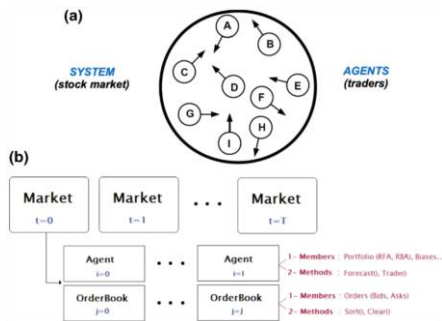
(a)

SYSTEM
(stock market)

A
B
C
D
E
F
G
H
I

AGENTS
(traders)

(b)

Market
t=0

Market
t=1

. . .

Market
t=T

Agent
i=0

. . .

Agent
i=I

1- Members : Portfolio (RFA, RBA), Biases...
2- Methods : Forecast(), Trade()

OrderBook
j=0

. . .

OrderBook
j=J

1- Members : Orders (Bids, Asks)
2- Methods : Sort(), Clear()